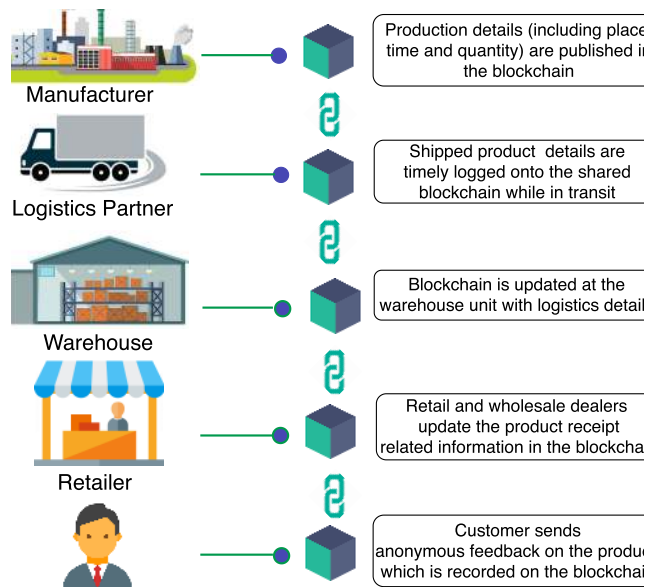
Manufacturer

Production details (including place, time and quantity) are published in the blockchain

Logistics Partner

Shipped product details are timely logged onto the shared blockchain while in transit

Warehouse

Blockchain is updated at the warehouse unit with logistics detail

Retailer

Retail and wholesale dealers update the product receipt related information in the blockcha

Customer sends anonymous feedback on the produc which is recorded on the blockchain